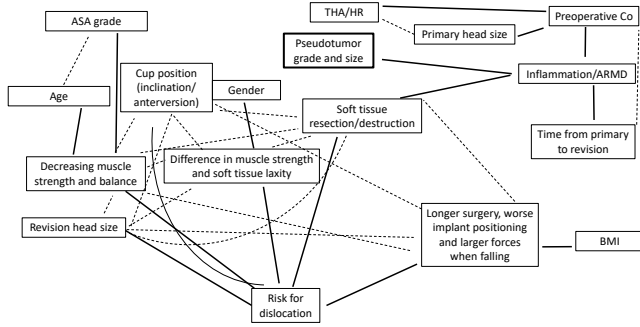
ASA grade

THA/HR

Preoperative Co

Primary head size

Pseudotumor grade and size

Inflammation/ARMD

Age

Cup position (inclination/ anterversion)

Gender

Soft tissue resection/destruction

Time from primary to revision

Decreasing muscle strength and balance

Difference in muscle strength and soft tissue laxity

Revision head size

Longer surgery, worse implant positioning and larger forces when falling

BMI

Risk for dislocation